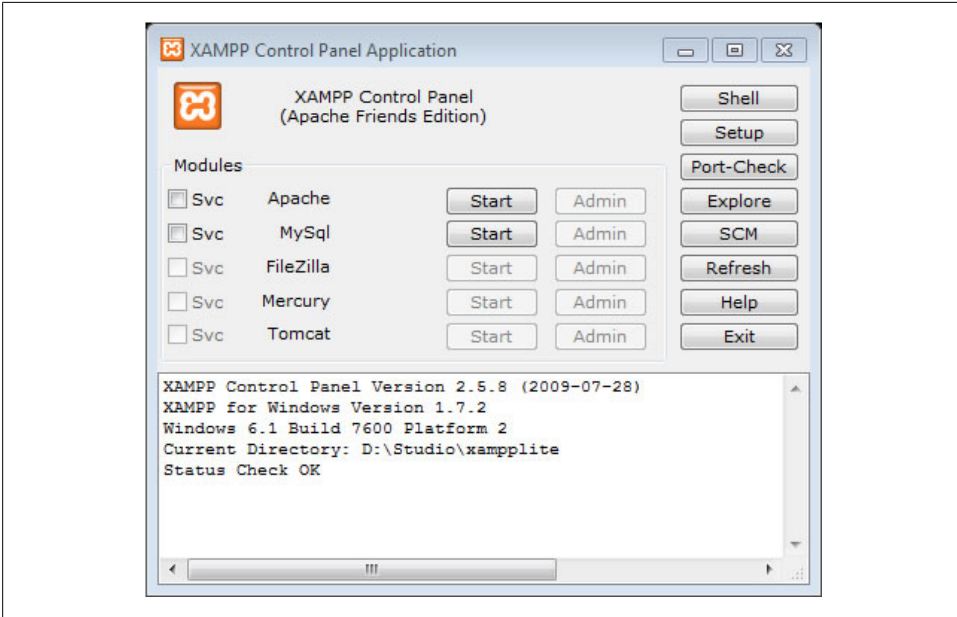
XAMPP Control Panel Application

XAMPP Control Panel
(Apache Friends Edition)

Shell
Setup
Port-Check
Explore
SCM
Refresh
Help
Exit

Modules

| | | | |
|---|---|---|---|
| Svc | Apache | Start | Admin |
| Svc | MySql | Start | Admin |
| Svc | FileZilla | Start | Admin |
| Svc | Mercury | Start | Admin |
| Svc | Tomcat | Start | Admin |

XAMPP Control Panel Version 2.5.8 (2009-07-28)
XAMPP for Windows Version 1.7.2
Windows 6.1 Build 7600 Platform 2
Current Directory: D:\Studio\xampplite
Status Check OK